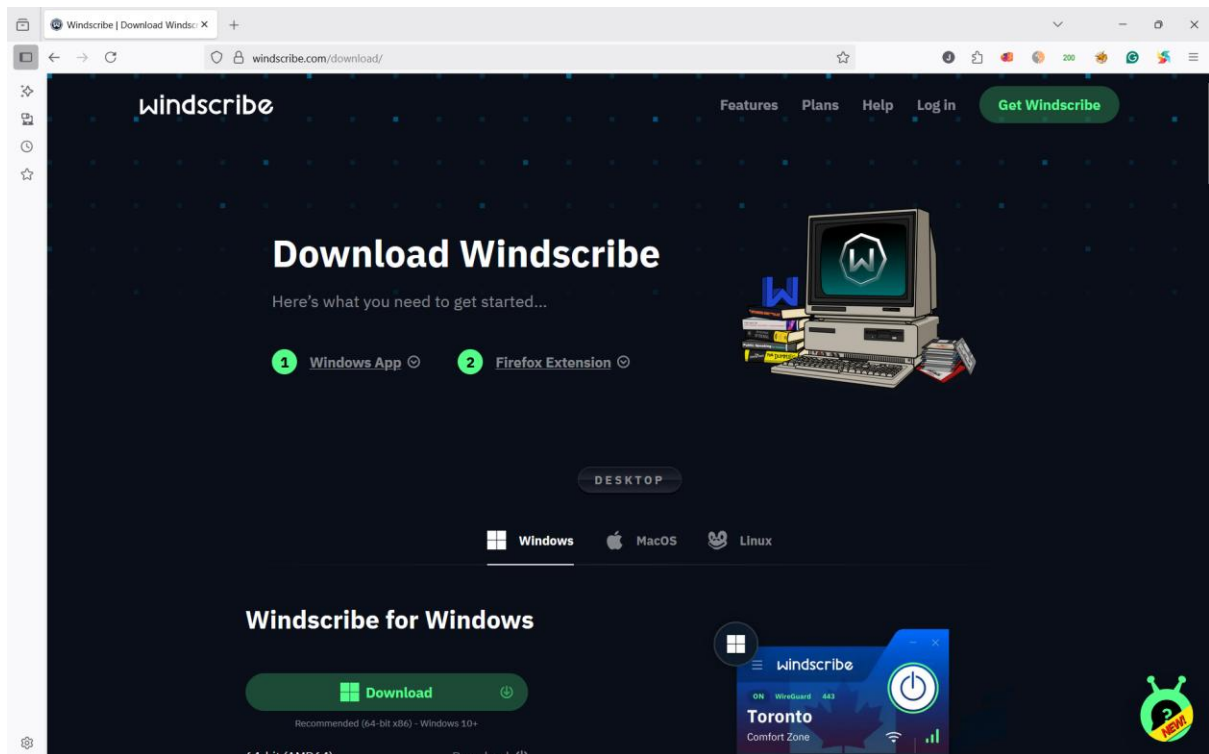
Windscribe | Download Windsc ×

windscribe.com/download/

200

windscribe

Features Plans Help Log in Get Windscribe

Download Windscribe

Here's what you need to get started...

1 Windows App

2 Firefox Extension

DESKTOP

Windows MacOS Linux

Windscribe for Windows

Download

Recommended (64-bit x86) - Windows 10+

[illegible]

windscribe

ON WireGuard 443

Toronto

Comfort Zone

NEW!